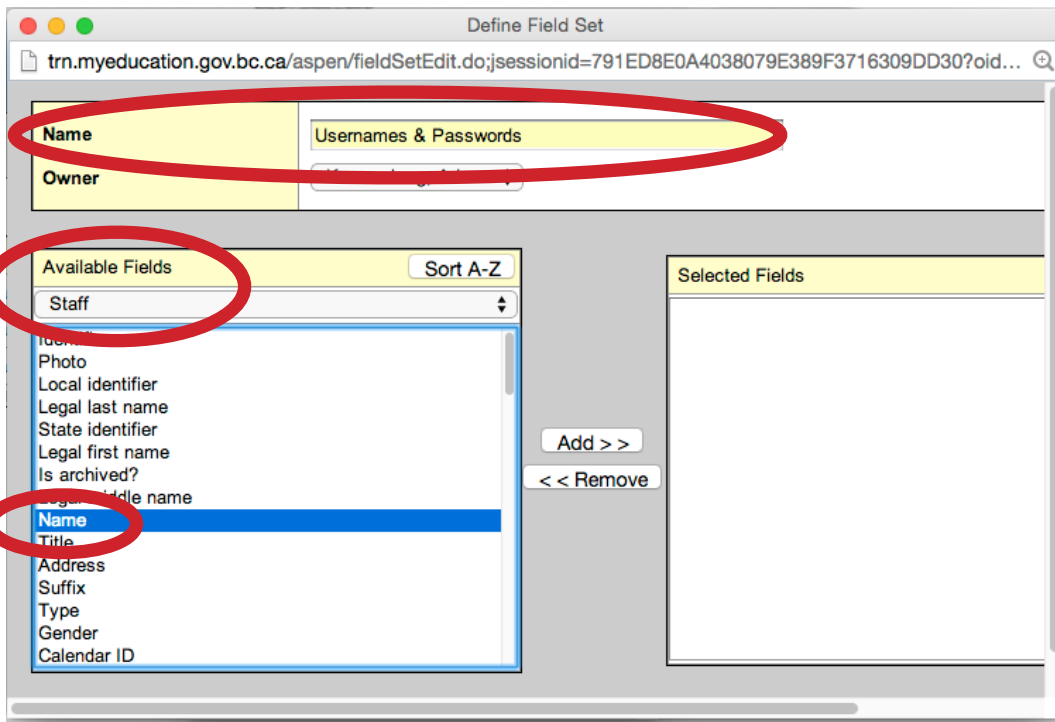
Define Field Set

trn.myeducation.gov.bc.ca/aspen/fieldSetEdit.do;jsessionid=791ED8E0A4038079E389F3716309DD30?oid...

Name
Usernames & Passwords
Owner
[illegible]

Available Fields
Sort A-Z
Staff
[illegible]
Photo
Local identifier
Legal last name
State identifier
Legal first name
Is archived?
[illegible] middle name
Name
Title
Address
Suffix
Type
Gender
Calendar ID

Add > >
< < Remove

Selected Fields